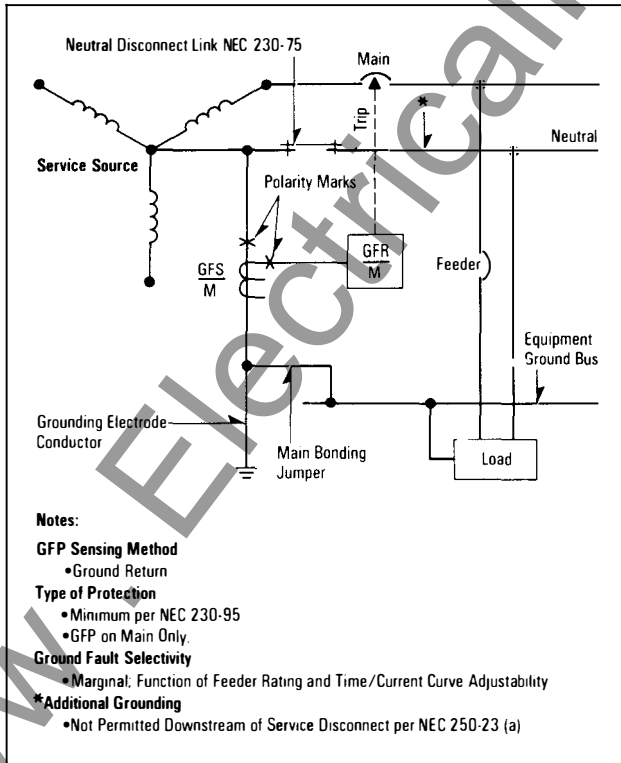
Neutral Disconnect Link NEC 230-75

Main

Trip

*

Neutral

Service Source

Polarity Marks

GFR
M

GFS
M

Feeder

Equipment Ground Bus

Grounding Electrode Conductor

Main Bonding Jumper

Load

Notes:

GFP Sensing Method
•Ground Return
Type of Protection
•Minimum per NEC 230-95
•GFP on Main Only.
Ground Fault Selectivity
•Marginal; Function of Feeder Rating and Time/Current Curve Adjustability
*Additional Grounding
•Not Permitted Downstream of Service Disconnect per NEC 250-23 (a)

W. Electrical